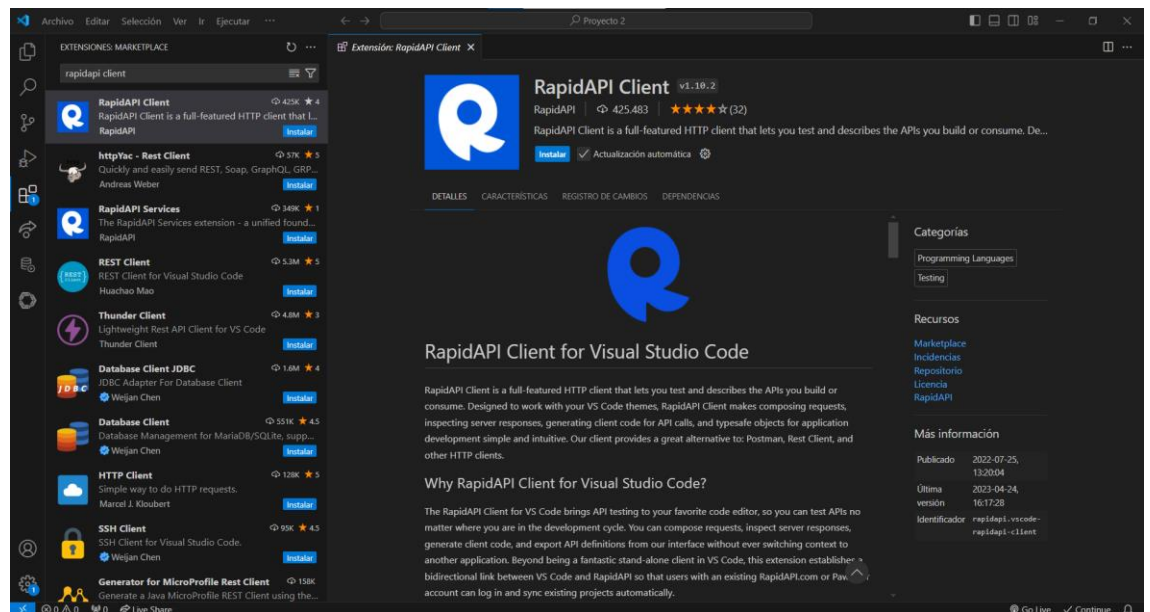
Archivo Editar Selección Ver Ir Ejecutar ···

Proyecto 2

EXTENSIONES: MARKETPLACE

rapidapi client

RapidAPI Client 425K ★4
RapidAPI Client is a full-featured HTTP client that l...
RapidAPI Instalar

httpYac - Rest Client 57K ★5
Quickly and easily send REST, Soap, GraphQL, GRP...
Andreas Weber Instalar

RapidAPI Services 349K ★1
The RapidAPI Services extension - a unified found...
RapidAPI Instalar

REST Client 5.3M ★5
REST Client for Visual Studio Code
Huachao Mao Instalar

Thunder Client 4.8M ★3
Lightweight Rest API Client for VS Code
Thunder Client Instalar

Database Client JDBC 1.6M ★4
JDBC Adapter For Database Client
Weijan Chen Instalar

Database Client 551K ★4.5
Database Management for MariaDB/SQLite, supp...
Weijan Chen Instalar

HTTP Client 128K ★5
Simple way to do HTTP requests.
Marcel J. Kloubert Instalar

SSH Client 95K ★4.5
SSH Client for Visual Studio Code.
Weijan Chen Instalar

Generator for MicroProfile Rest Client 158K
Generate a Java MicroProfile REST Client using the...

Extensión: RapidAPI Client ×

RapidAPI Client v1.10.2
RapidAPI | 425.483 | ★★★★☆ (32)
RapidAPI Client is a full-featured HTTP client that lets you test and describes the APIs you build or consume. De...
Instalar ✓ Actualización automática

DETALLES CARACTERÍSTICAS REGISTRO DE CAMBIOS DEPENDENCIAS

RapidAPI Client for Visual Studio Code

RapidAPI Client is a full-featured HTTP client that lets you test and describes the APIs you build or consume. Designed to work with your VS Code themes, RapidAPI Client makes composing requests, inspecting server responses, generating client code for API calls, and typesafe objects for application development simple and intuitive. Our client provides a great alternative to: Postman, Rest Client, and other HTTP clients.

Why RapidAPI Client for Visual Studio Code?

The RapidAPI Client for VS Code brings API testing to your favorite code editor, so you can test APIs no matter where you are in the development cycle. You can compose requests, inspect server responses, generate client code, and export API definitions from our interface without ever switching context to another application. Beyond being a fantastic stand-alone client in VS Code, this extension establishes a bidirectional link between VS Code and RapidAPI so that users with an existing RapidAPI.com or Pa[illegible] account can log in and sync existing projects automatically.

Categorías
Programming Languages
Testing

Recursos
Marketplace
Incidencias
Repositorio
Licencia
RapidAPI

Más información
Publicado 2022-07-25, 13:20:04
Última versión 2023-04-24, 16:17:28
Identificador rapidapi.vscode-rapidapi-client

⊗0 ⚠0 ⚡0 Live Share Go Live ✓ Continue